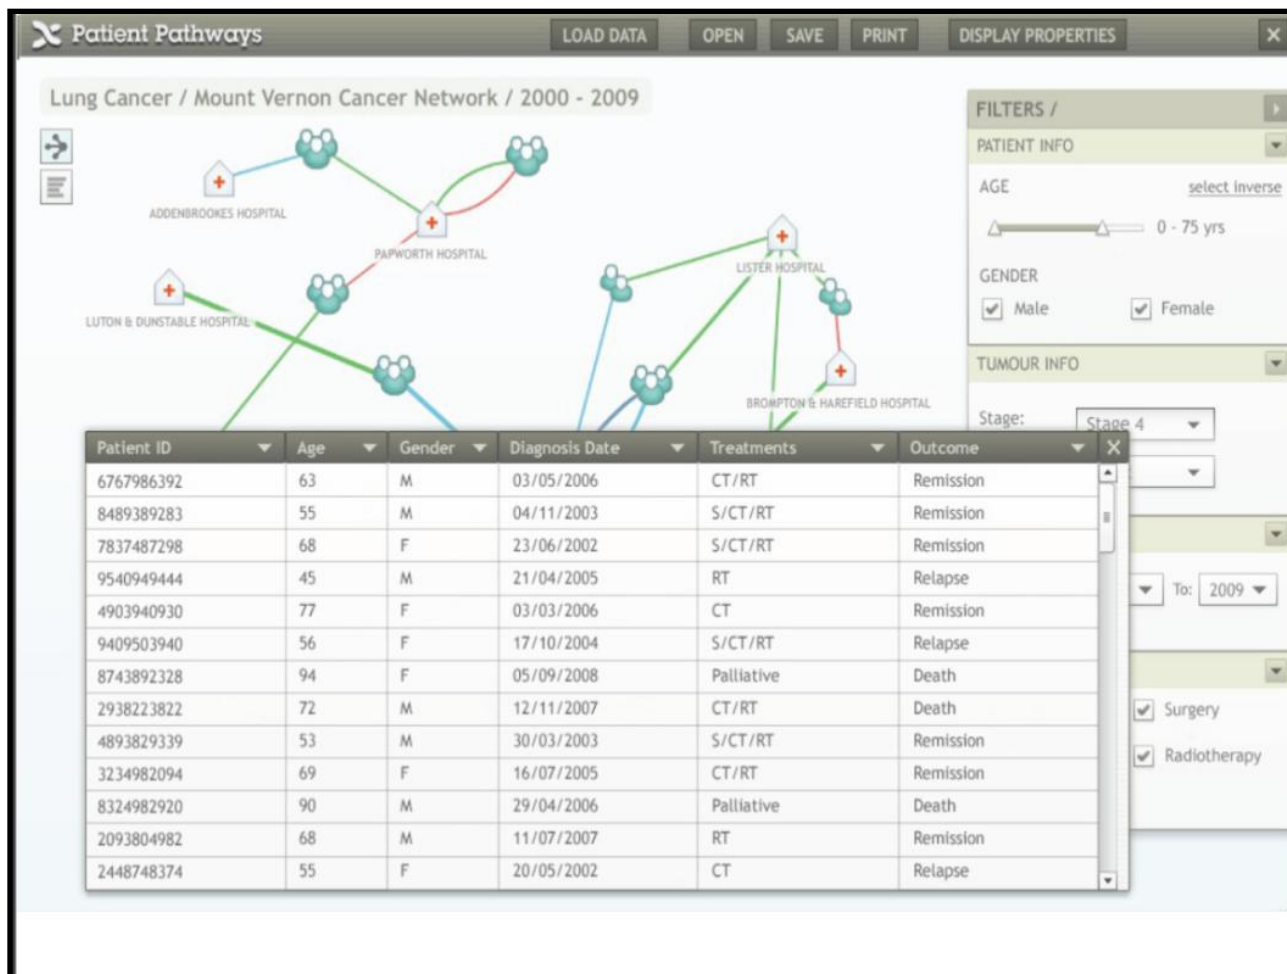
Patient Pathways

LOAD DATA OPEN SAVE PRINT DISPLAY PROPERTIES ×

Lung Cancer / Mount Vernon Cancer Network / 2000 - 2009

ADDENBROOKES HOSPITAL
PAPWORTH HOSPITAL
LUTON & DUNSTABLE HOSPITAL
LISTER HOSPITAL
BROMPTON & HAREFIELD HOSPITAL

FILTERS /
PATIENT INFO
AGE select inverse
0 - 75 yrs
GENDER
Male Female
TUMOUR INFO
Stage: Stage 4
To: 2009
Surgery
Radiotherapy

| Patient ID | Age | Gender | Diagnosis Date | Treatments | Outcome |
|---|---|---|---|---|---|
| 6767986392 | 63 | M | 03/05/2006 | CT/RT | Remission |
| 8489389283 | 55 | M | 04/11/2003 | S/CT/RT | Remission |
| 7837487298 | 68 | F | 23/06/2002 | S/CT/RT | Remission |
| 9540949444 | 45 | M | 21/04/2005 | RT | Relapse |
| 4903940930 | 77 | F | 03/03/2006 | CT | Remission |
| 9409503940 | 56 | F | 17/10/2004 | S/CT/RT | Relapse |
| 8743892328 | 94 | F | 05/09/2008 | Palliative | Death |
| 2938223822 | 72 | M | 12/11/2007 | CT/RT | Death |
| 4893829339 | 53 | M | 30/03/2003 | S/CT/RT | Remission |
| 3234982094 | 69 | F | 16/07/2005 | CT/RT | Remission |
| 8324982920 | 90 | M | 29/04/2006 | Palliative | Death |
| 2093804982 | 68 | M | 11/07/2007 | RT | Remission |
| 2448748374 | 55 | F | 20/05/2002 | CT | Relapse |